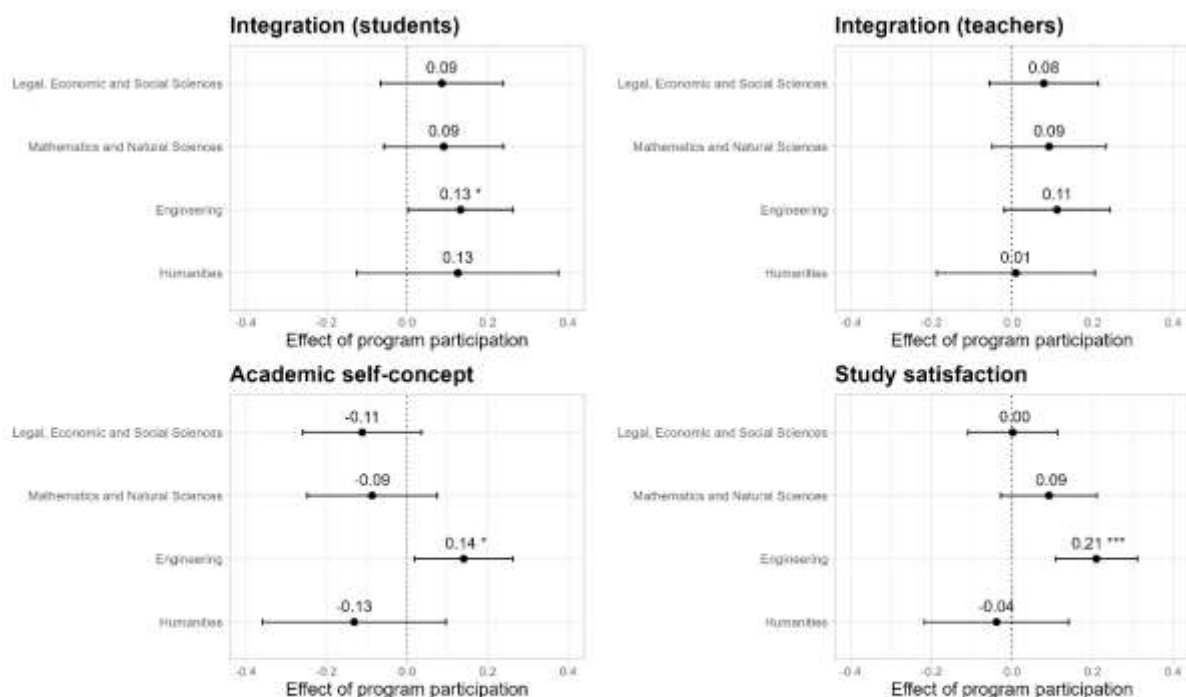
Integration (students)

Legal, Economic and Social Sciences
0.09
Mathematics and Natural Sciences
0.09
Engineering
0.13 *
Humanities
0.13

-0.4 -0.2 0.0 0.2 0.4
Effect of program participation

Integration (teachers)

Legal, Economic and Social Sciences
0.08
Mathematics and Natural Sciences
0.09
Engineering
0.11
Humanities
0.01

-0.4 -0.2 0.0 0.2 0.4
Effect of program participation

Academic self-concept

Legal, Economic and Social Sciences
-0.11
Mathematics and Natural Sciences
-0.09
Engineering
0.14 *
Humanities
-0.13

-0.4 -0.2 0.0 0.2 0.4
Effect of program participation

Study satisfaction

Legal, Economic and Social Sciences
0.00
Mathematics and Natural Sciences
0.09
Engineering
0.21 ***
Humanities
-0.04

-0.4 -0.2 0.0 0.2 0.4
Effect of program participation